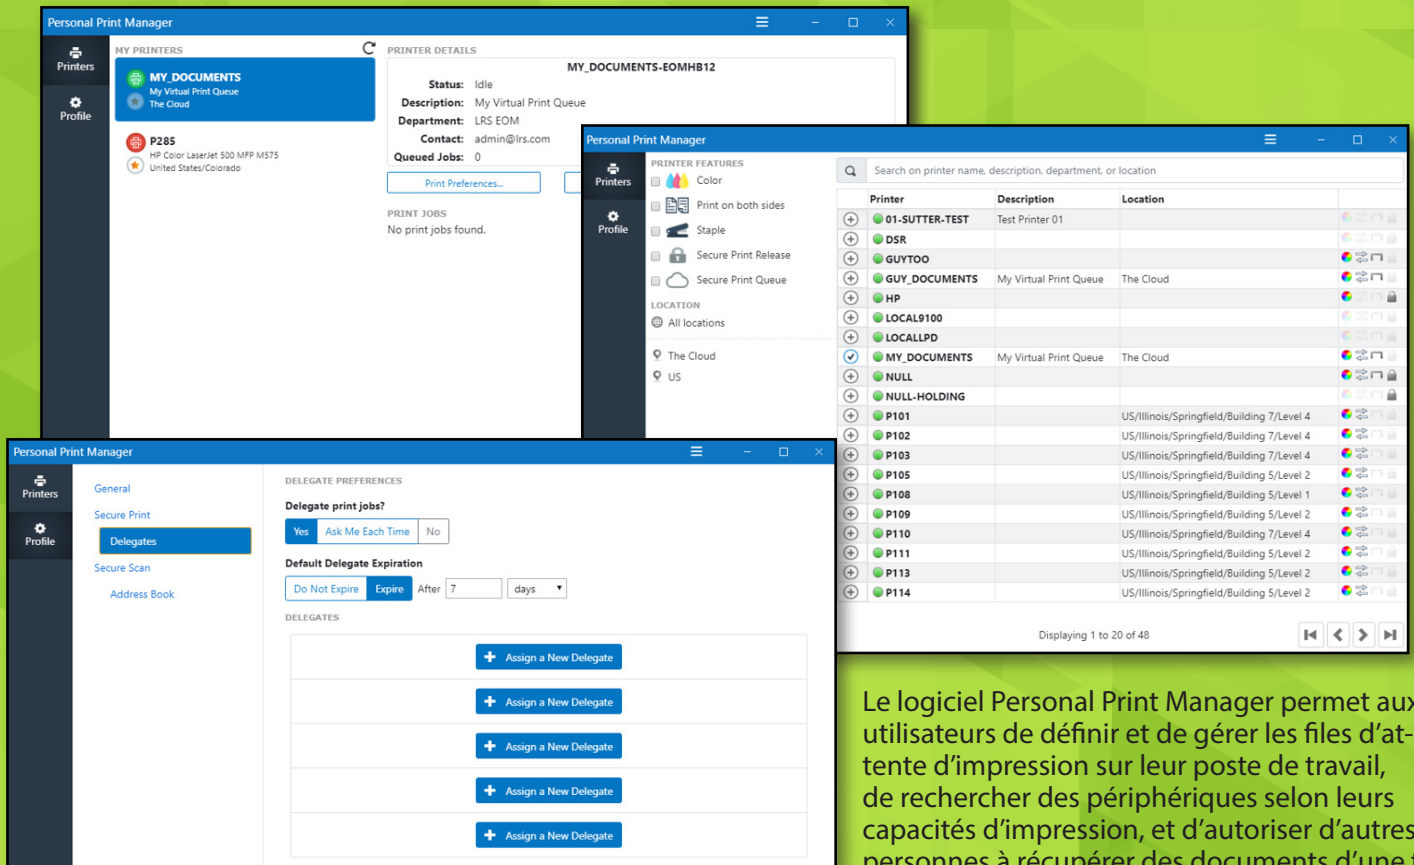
Personal Print Manager

Printers
Profile

MY PRINTERS

MY_DOCUMENTS
My Virtual Print Queue
The Cloud

P285
HP Color LaserJet 500 MFP M575
United States/Colorado

PRINTER DETAILS

MY_DOCUMENTS-EOMHB12

Status: Idle
Description: My Virtual Print Queue
Department: LRS EOM
Contact: admin@lrs.com
Queued Jobs: 0

Print Preferences...

PRINT JOBS
No print jobs found.

Personal Print Manager

Printers
Profile

PRINTER FEATURES
Color
Print on both sides
Staple
Secure Print Release
Secure Print Queue

LOCATION
All locations
The Cloud
US

Search on printer name, description, department, or location

| Printer | Description | Location |
|---|---|---|
| 01-SUTTER-TEST | Test Printer 01 | |
| DSR | | |
| GUYTOO | | |
| GUY_DOCUMENTS | My Virtual Print Queue | The Cloud |
| HP | | |
| LOCAL9100 | | |
| LOCALLPD | | |
| MY_DOCUMENTS | My Virtual Print Queue | The Cloud |
| NULL | | |
| NULL-HOLDING | | |
| P101 | | US/Illinois/Springfield/Building 7/Level 4 |
| P102 | | US/Illinois/Springfield/Building 7/Level 4 |
| P103 | | US/Illinois/Springfield/Building 7/Level 4 |
| P105 | | US/Illinois/Springfield/Building 5/Level 2 |
| P108 | | US/Illinois/Springfield/Building 5/Level 1 |
| P109 | | US/Illinois/Springfield/Building 5/Level 2 |
| P110 | | US/Illinois/Springfield/Building 7/Level 4 |
| P111 | | US/Illinois/Springfield/Building 5/Level 2 |
| P113 | | US/Illinois/Springfield/Building 5/Level 2 |
| P114 | | US/Illinois/Springfield/Building 5/Level 2 |

Displaying 1 to 20 of 48

Personal Print Manager

Printers
Profile

General
Secure Print
Delegates
Secure Scan
Address Book

DELEGATE PREFERENCES

Delegate print jobs?
Yes Ask Me Each Time No

Default Delegate Expiration
Do Not Expire Expire After 7 days

DELEGATES

Assign a New Delegate
Assign a New Delegate
Assign a New Delegate
Assign a New Delegate
Assign a New Delegate

Le logiciel Personal Print Manager permet aux utilisateurs de définir et de gérer les files d'attente d'impression sur leur poste de travail, de rechercher des périphériques selon leurs capacités d'impression, et d'autoriser d'autres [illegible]